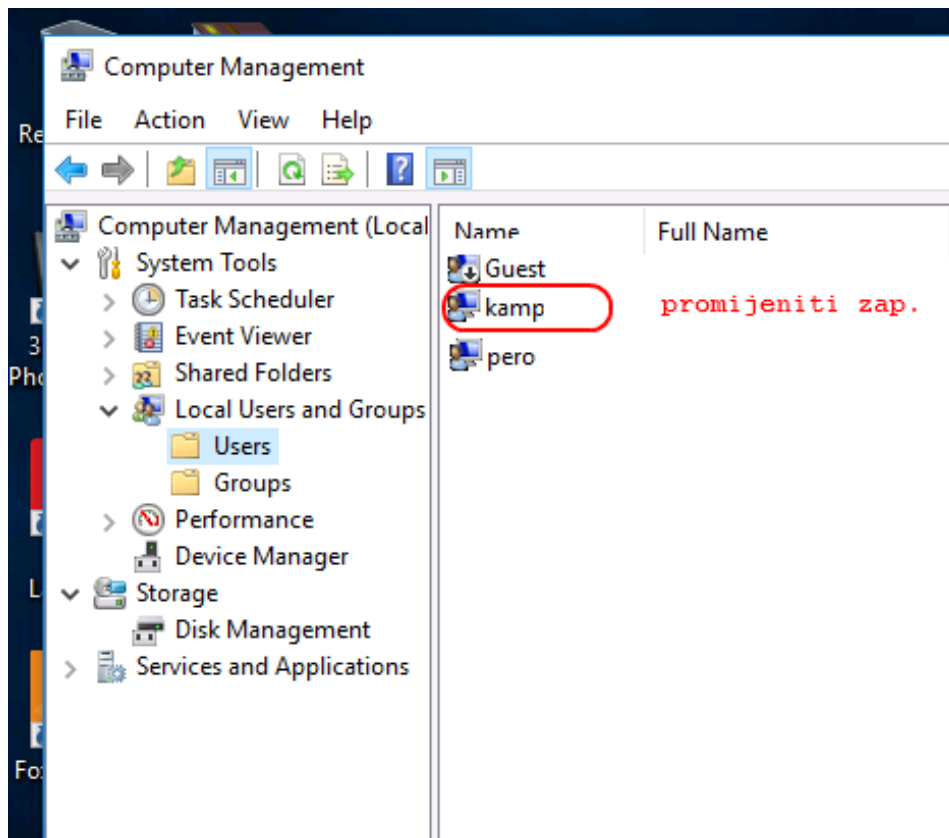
Re
3
Pho
L
Fo

Computer Management

File Action View Help

Computer Management (Local
System Tools
Task Scheduler
Event Viewer
Shared Folders
Local Users and Groups
Users
Groups
Performance
Device Manager
Storage
Disk Management
Services and Applications

| Name | Full Name |
|---|---|
| Guest | |
| kamp | |
| pero | |

promijeniti zap.